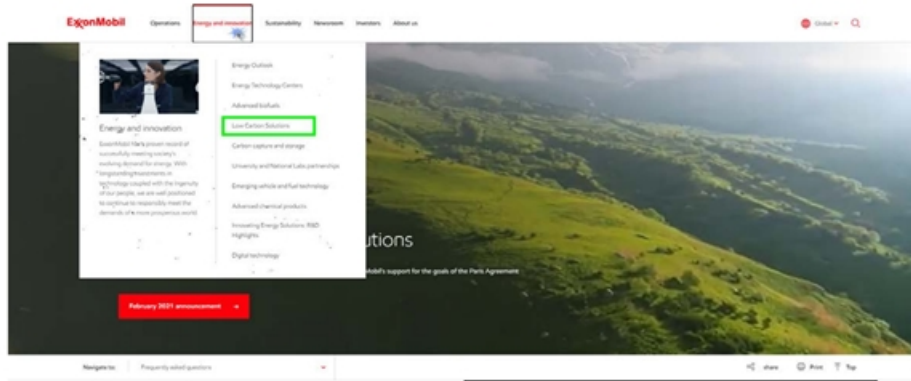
ExxonMobil Operations Energy and innovation Sustainability Newsroom Investors About us

Global Q

Energy and innovation

ExxonMobil has a proven record of successfully meeting society's evolving demand for energy. With longstanding investments in technology coupled with the ingenuity of our people, we are well positioned to continue to responsibly meet the demands of a more prosperous world.

Energy Outlook

Energy Technology Centers

Advanced biofuels

Low Carbon Solutions

Carbon capture and storage

University and National Labs partnerships

Emerging vehicle and fuel technology

Advanced chemical products

Innovating Energy Solutions: R&D Highlights

Digital technology

utions

Mobil's support for the goals of the Paris Agreement

February 2021 announcement →

Navigate to: Frequently asked questions

share Print Top